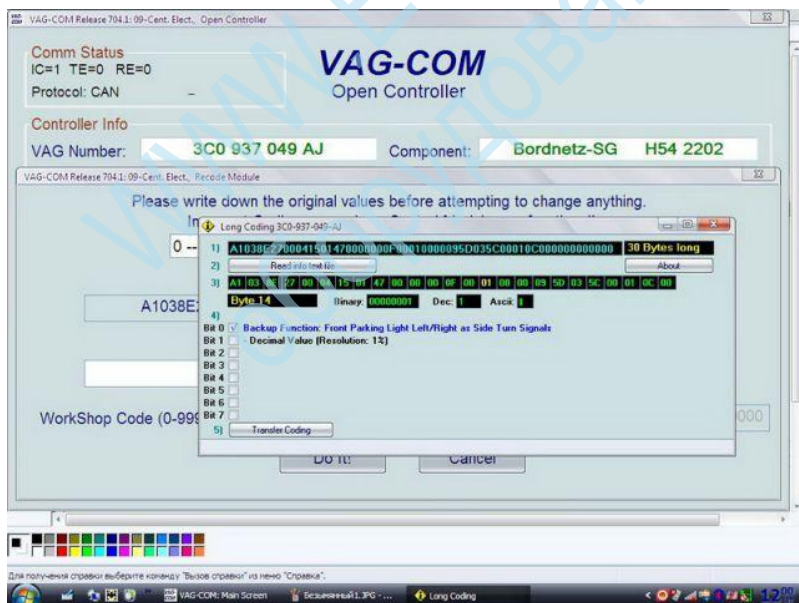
VAG-COM Release 704.1: 09-Cent. Elect., Open Controller

Comm Status
IC=1 TE=0 RE=0
Protocol: CAN –

VAG-COM
Open Controller

Controller Info
VAG Number: 3C0 937 049 AJ Component: Bordnetz-SG H54 2202

VAG-COM Release 704.1: 09-Cent. Elect., Recode Module

Please write down the original values before attempting to change anything.

In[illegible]

0 --

A1038E

WorkShop Code (0-999

000

Do It! Cancel

Long Coding 3C0-937-049-AJ

1) A1038E2700041501470000000F0001000009SD035C00010C000000000000 30 Bytes long
2) Read info text file About
3) A1 03 8E 27 00 04 15 01 47 00 00 00 0F 00 01 00 00 09 5D 03 5C 00 01 0C 00
Byte 14 Binary: 00000001 Dec: 1 Ascii: 1
4)
Bit 0 Backup Function: Front Parking Light Left/Right as Side Turn Signals
Bit 1 - Decimal Value (Resolution: 1%)
Bit 2
Bit 3
Bit 4
Bit 5
Bit 6
Bit 7
5) Transfer Coding

Для получения справки выберите команду "Вызов справки" из меню "Справка".

VAG-COM: Main Screen Безымянный1.JPG - ... Long Coding 12